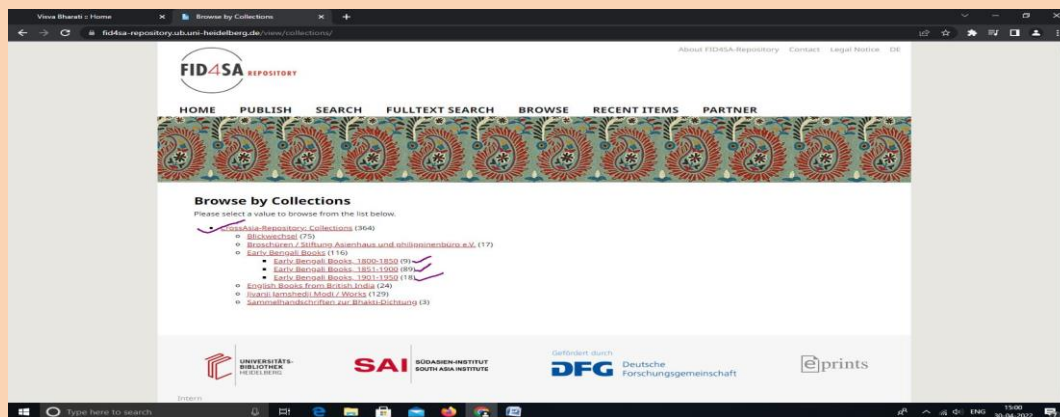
Visva Bharati :: Home
Browse by Collections
fid4sa-repository.ub.uni-heidelberg.de/view/collections/

About FID4SA-Repository Contact Legal Notice DE

FID4SA REPOSITORY

HOME PUBLISH SEARCH FULLTEXT SEARCH BROWSE RECENT ITEMS PARTNER

Browse by Collections
Please select a value to browse from the list below.

- CrossAsia-Repository: Collections (364)
  - Blickwechsel (75)
  - Broschüren / Stiftung Asienhaus und philippinenbüro e.V. (17)
  - Early Bengali Books (116)
    - Early Bengali Books, 1800-1850 (9)
    - Early Bengali Books, 1851-1900 (89)
    - Early Bengali Books, 1901-1950 (18)
  - English Books from British India (24)
  - Jivanji Jamshedji Modi / Works (129)
  - Sammelhandschriften zur Bhakti-Dichtung (3)

UNIVERSITÄTS-BIBLIOTHEK HEIDELBERG
SAI SÜDASIEN-INSTITUT SOUTH ASIA INSTITUTE
Gefördert durch
DFG Deutsche Forschungsgemeinschaft
eprints

Intern

Type here to search
ENG 15:00 30-04-2022